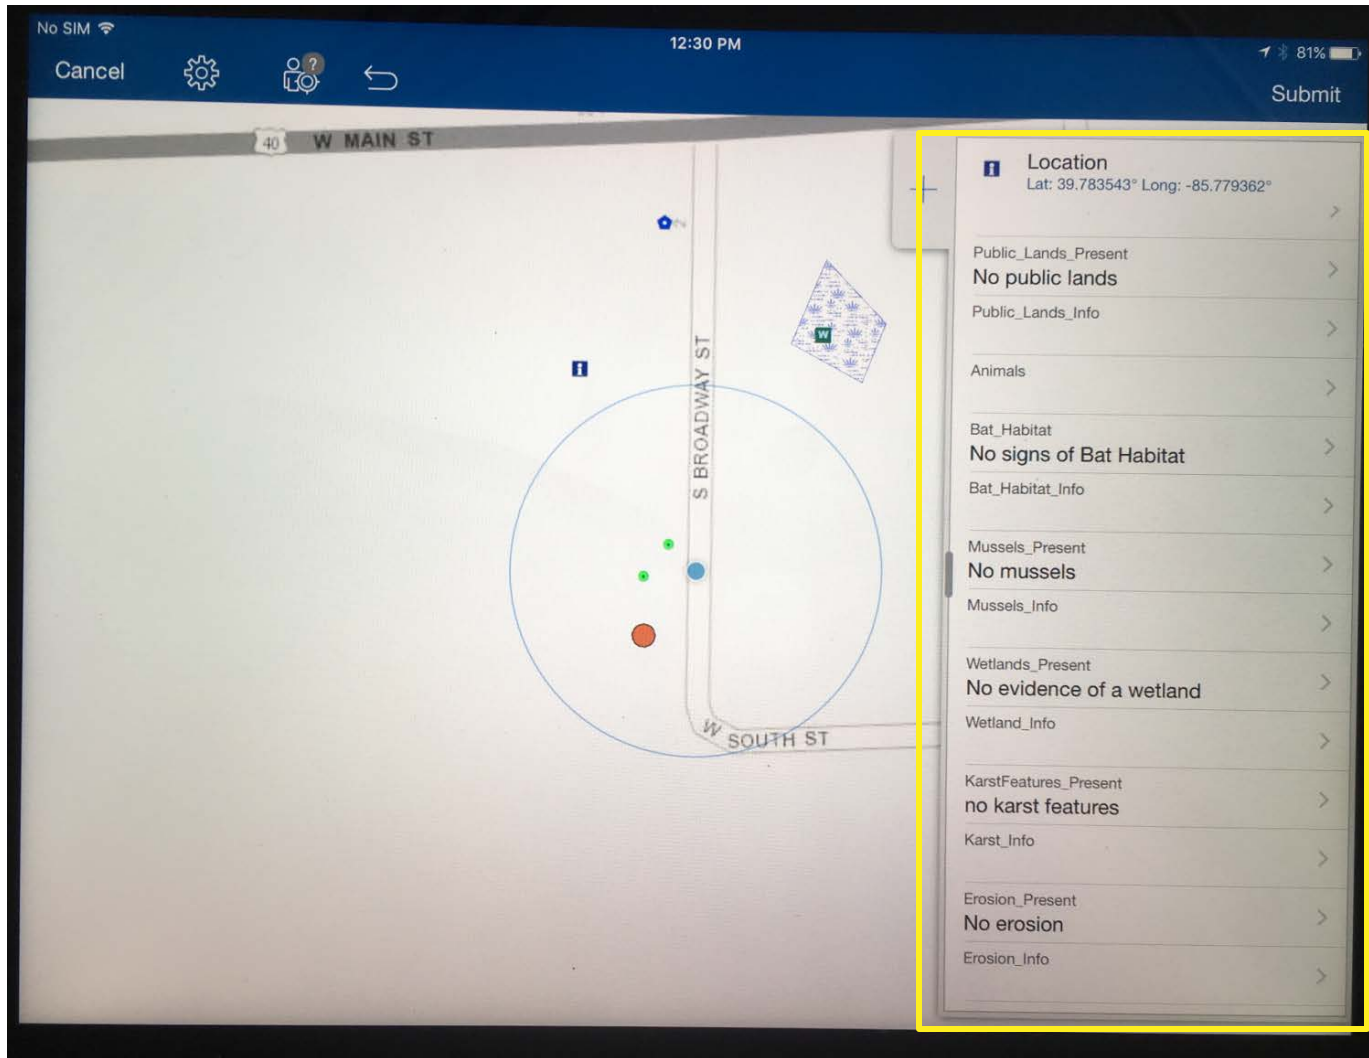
No SIM
12:30 PM
81%
Cancel
Submit

40 W MAIN ST
S BROADWAY ST
W SOUTH ST

Location
Lat: 39.783543° Long: -85.779362°

Public_Lands_Present
No public lands

Public_Lands_Info

Animals

Bat_Habitat
No signs of Bat Habitat

Bat_Habitat_Info

Mussels_Present
No mussels

Mussels_Info

Wetlands_Present
No evidence of a wetland

Wetland_Info

KarstFeatures_Present
no karst features

Karst_Info

Erosion_Present
No erosion

Erosion_Info